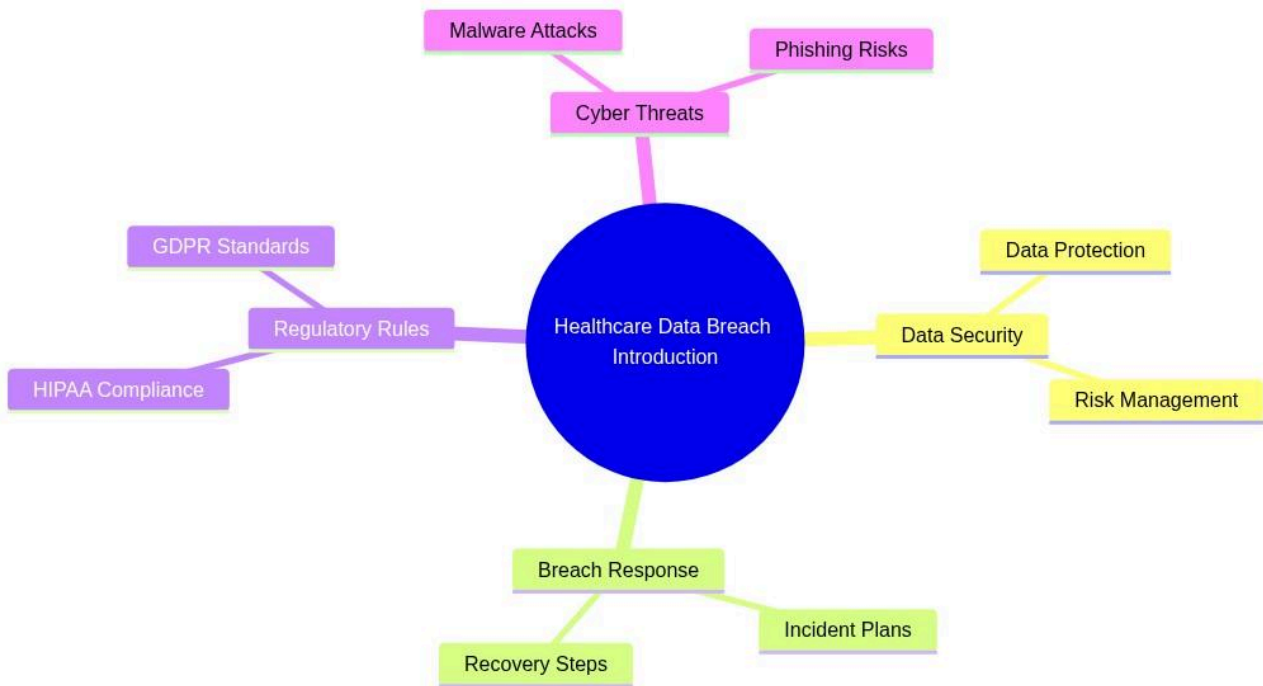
Malware Attacks

Phishing Risks

Cyber Threats

GDPR Standards

Regulatory Rules

HIPAA Compliance

Healthcare Data Breach Introduction

Data Protection

Data Security

Risk Management

Breach Response

Incident Plans

Recovery Steps